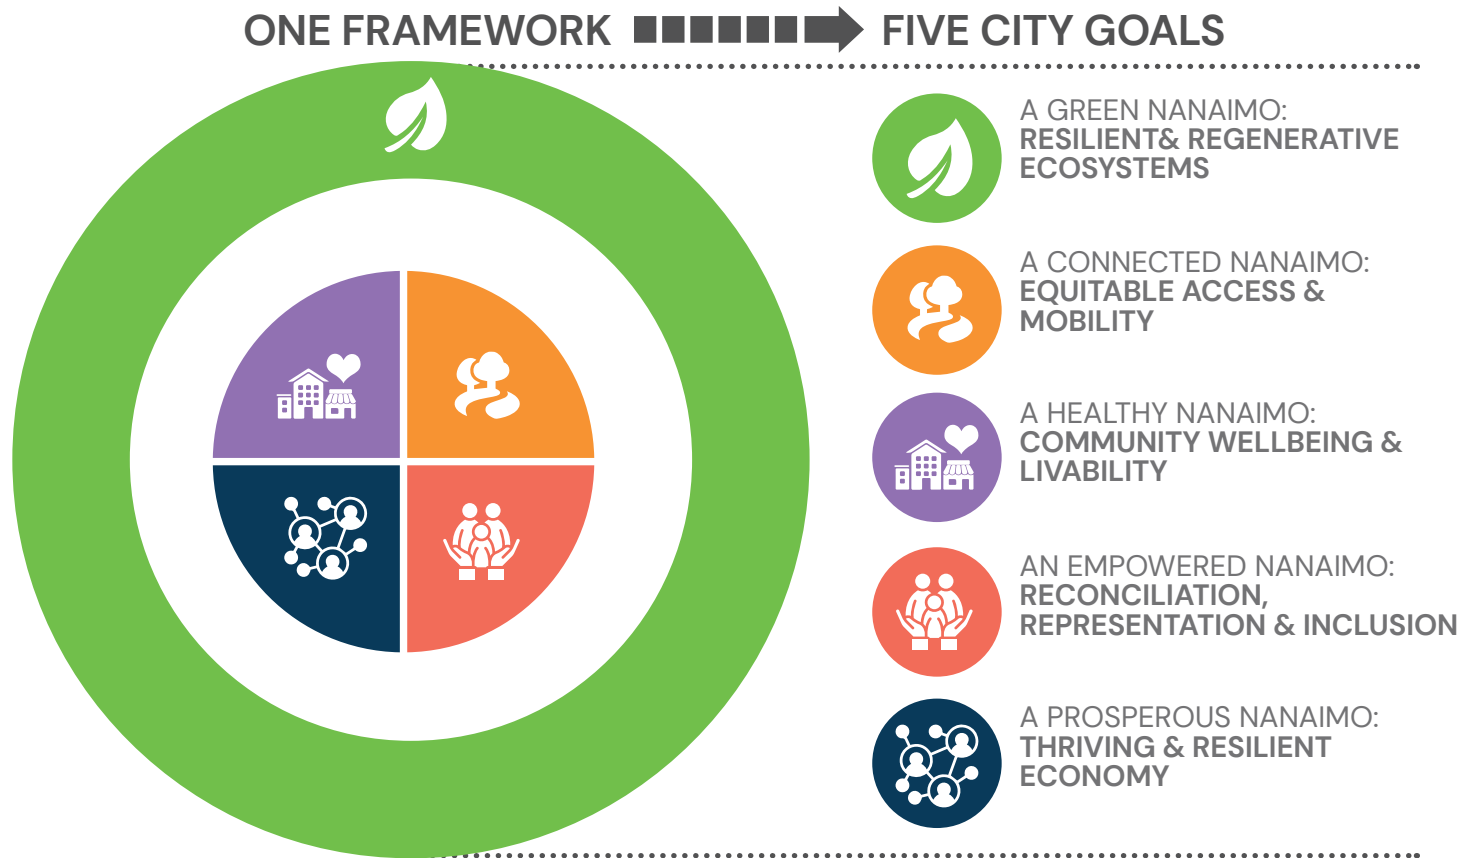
ONE FRAMEWORK FIVE CITY GOALS

A GREEN NANAIMO:
RESILIENT& REGENERATIVE ECOSYSTEMS

A CONNECTED NANAIMO:
EQUITABLE ACCESS & MOBILITY

A HEALTHY NANAIMO:
COMMUNITY WELLBEING & LIVABILITY

AN EMPOWERED NANAIMO:
RECONCILIATION, REPRESENTATION & INCLUSION

A PROSPEROUS NANAIMO:
THRIVING & RESILIENT ECONOMY